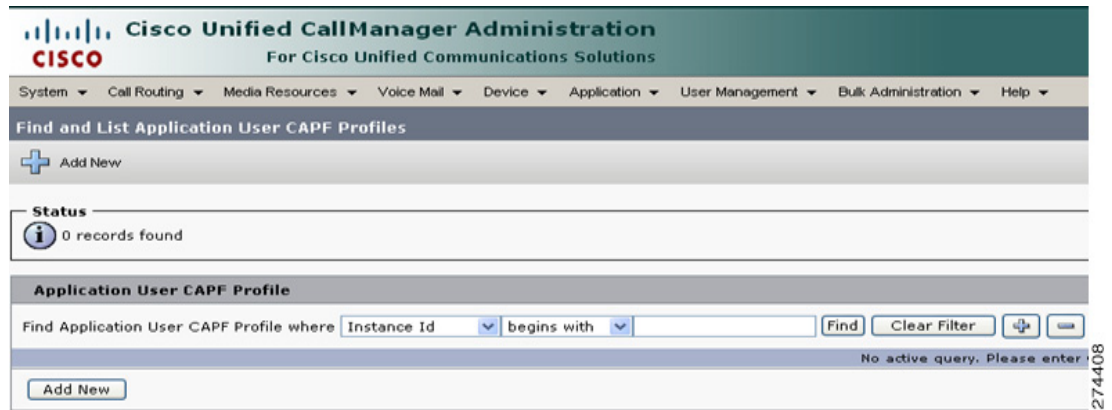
Cisco Unified CallManager Administration
CISCO
For Cisco Unified Communications Solutions

System ▾ Call Routing ▾ Media Resources ▾ Voice Mail ▾ Device ▾ Application ▾ User Management ▾ Bulk Administration ▾ Help ▾

Find and List Application User CAPF Profiles

Add New

Status
0 records found

Application User CAPF Profile

Find Application User CAPF Profile where Instance Id begins with Find Clear Filter

No active query. Please enter

Add New

274408